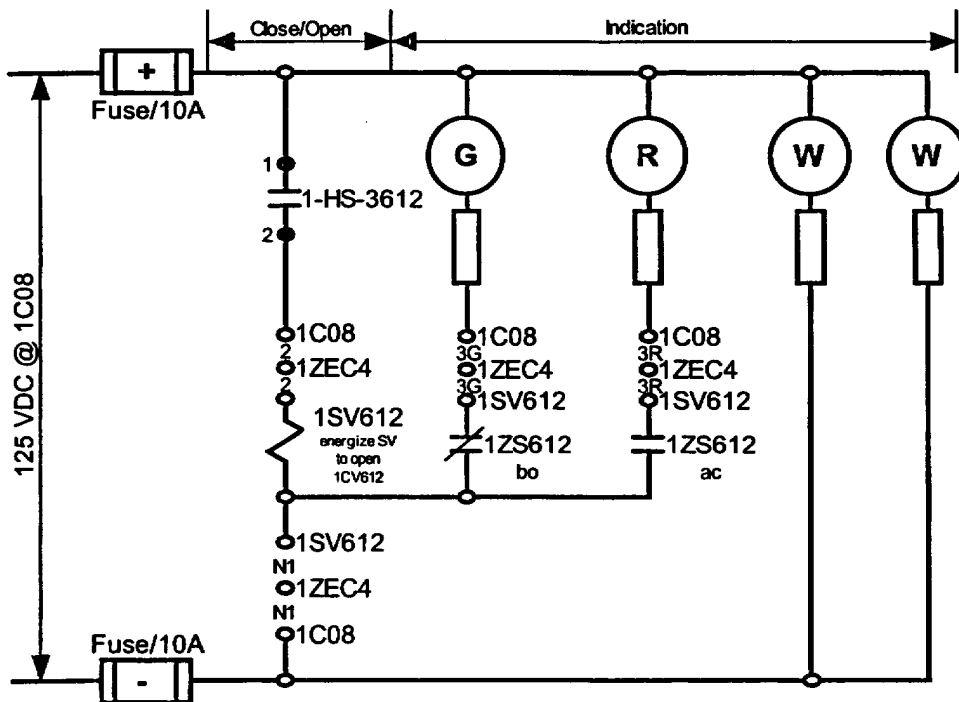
Close/Open

Indication

+

Fuse/10A

125 VDC @ 1C08

G

R

W

W

1

1-HS-3612

2

1C08
2
1ZEC4
2
1SV612
energize SV to open 1CV612

1C08
3G
1ZEC4
3G
1SV612
1ZS612
bo

1C08
3R
1ZEC4
3R
1SV612
1ZS612
ac

1SV612
N1
1ZEC4
N1
1C08

Fuse/10A

-